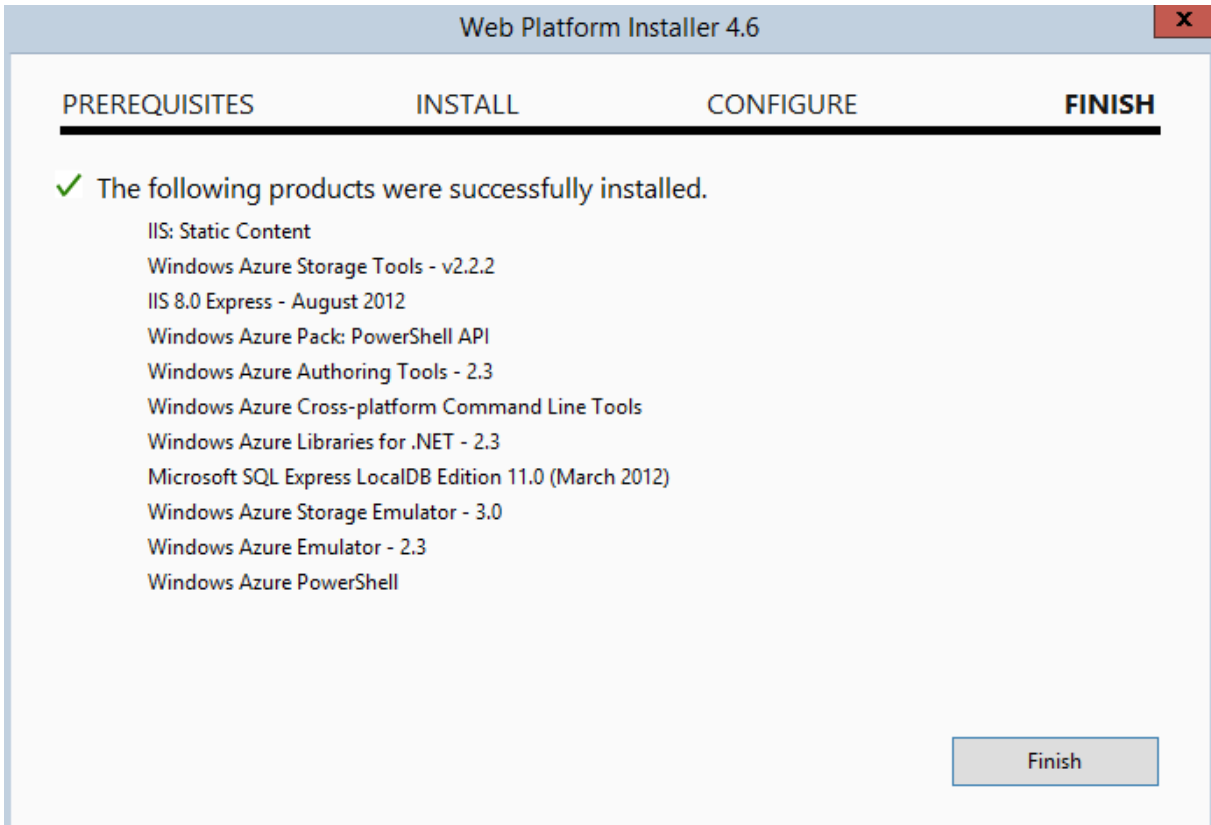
Web Platform Installer 4.6

x

PREREQUISITES INSTALL CONFIGURE FINISH

✓ The following products were successfully installed.

IIS: Static Content
Windows Azure Storage Tools - v2.2.2
IIS 8.0 Express - August 2012
Windows Azure Pack: PowerShell API
Windows Azure Authoring Tools - 2.3
Windows Azure Cross-platform Command Line Tools
Windows Azure Libraries for .NET - 2.3
Microsoft SQL Express LocalDB Edition 11.0 (March 2012)
Windows Azure Storage Emulator - 3.0
Windows Azure Emulator - 2.3
Windows Azure PowerShell

Finish